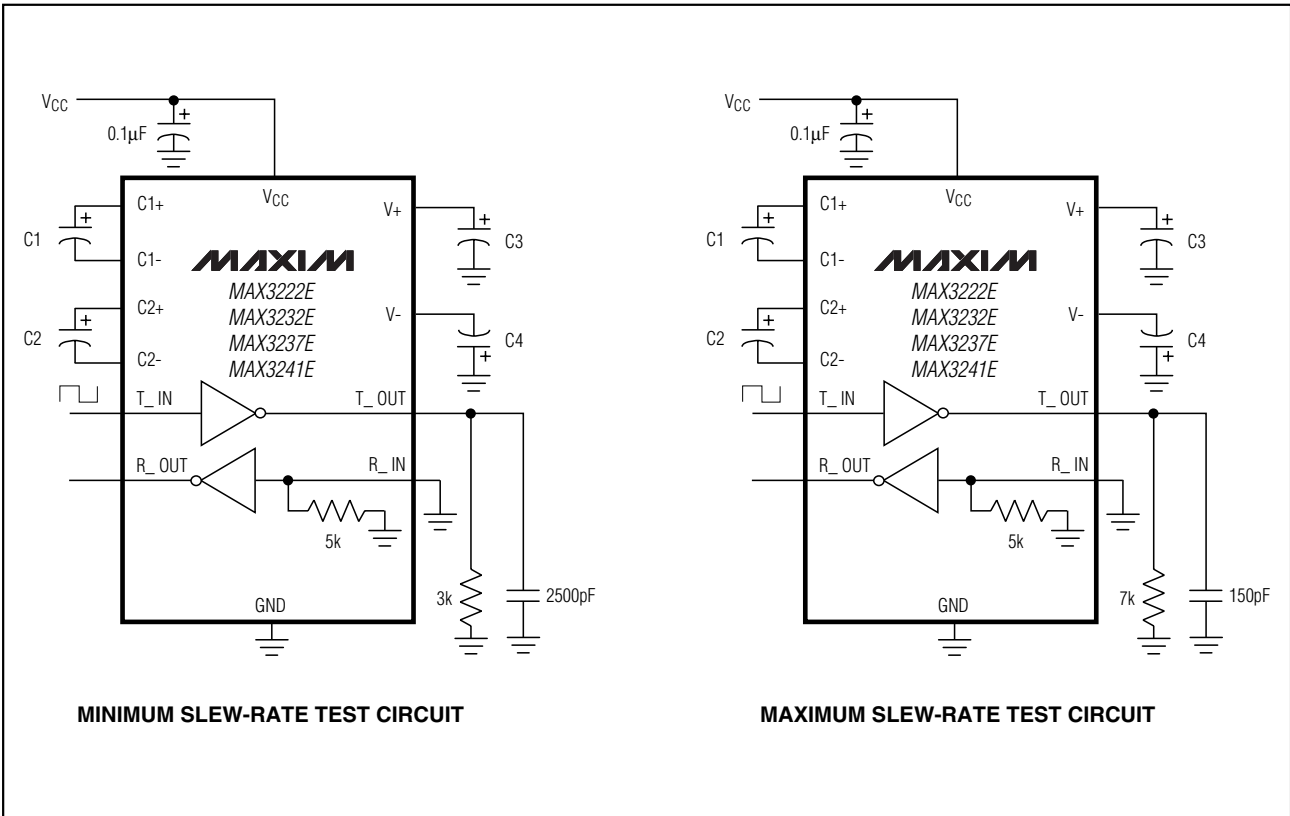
$V_{CC}$
0.1µF
+
$V_{CC}$
C1+
C1
+
C1-
MAXIM
MAX3222E
MAX3232E
MAX3237E
MAX3241E
C2+
C2
+
C2-
V+
+
C3
V-
C4
+
T_ IN
T_ OUT
R_ OUT
R_ IN
5k
3k
2500pF
GND

MINIMUM SLEW-RATE TEST CIRCUIT

$V_{CC}$
0.1µF
+
$V_{CC}$
C1+
C1
+
C1-
MAXIM
MAX3222E
MAX3232E
MAX3237E
MAX3241E
C2+
C2
+
C2-
V+
+
C3
V-
C4
+
T_ IN
T_ OUT
R_ OUT
R_ IN
5k
7k
150pF
GND

MAXIMUM SLEW-RATE TEST CIRCUIT